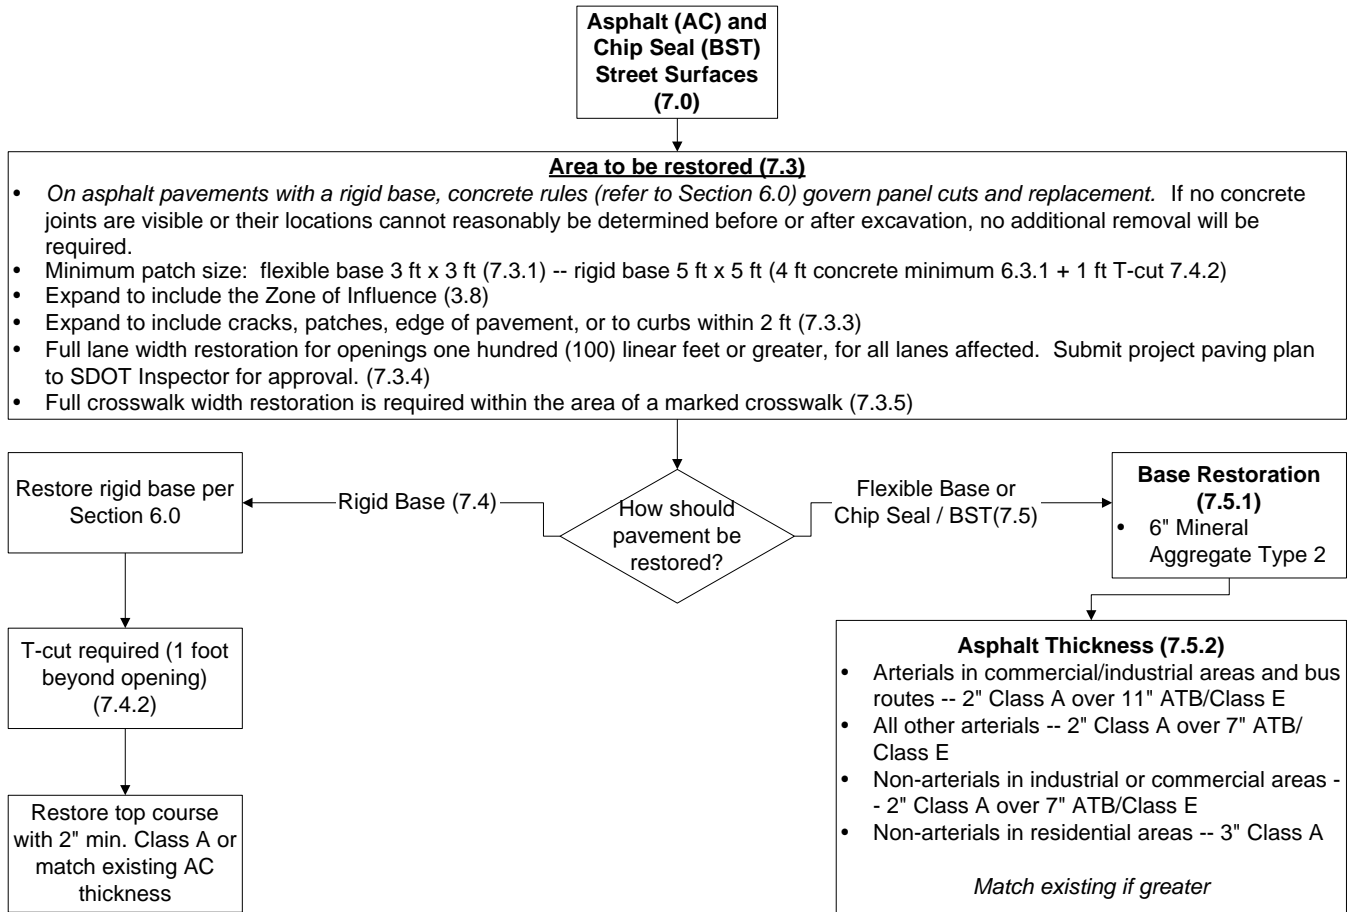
Asphalt (AC) and Chip Seal (BST) Street Surfaces (7.0)

Area to be restored (7.3)

- On asphalt pavements with a rigid base, concrete rules (refer to Section 6.0) govern panel cuts and replacement. If no concrete joints are visible or their locations cannot reasonably be determined before or after excavation, no additional removal will be required.
- Minimum patch size: flexible base 3 ft x 3 ft (7.3.1) -- rigid base 5 ft x 5 ft (4 ft concrete minimum 6.3.1 + 1 ft T-cut 7.4.2)
- Expand to include the Zone of Influence (3.8)
- Expand to include cracks, patches, edge of pavement, or to curbs within 2 ft (7.3.3)
- Full lane width restoration for openings one hundred (100) linear feet or greater, for all lanes affected. Submit project paving plan to SDOT Inspector for approval. (7.3.4)
- Full crosswalk width restoration is required within the area of a marked crosswalk (7.3.5)

How should pavement be restored?

Rigid Base (7.4)

Flexible Base or Chip Seal / BST(7.5)

Restore rigid base per Section 6.0

T-cut required (1 foot beyond opening) (7.4.2)

Restore top course with 2" min. Class A or match existing AC thickness

Base Restoration (7.5.1)
- 6" Mineral Aggregate Type 2

Asphalt Thickness (7.5.2)
- Arterials in commercial/industrial areas and bus routes -- 2" Class A over 11" ATB/Class E
- All other arterials -- 2" Class A over 7" ATB/ Class E
- Non-arterials in industrial or commercial areas -- 2" Class A over 7" ATB/Class E
- Non-arterials in residential areas -- 3" Class A

Match existing if greater